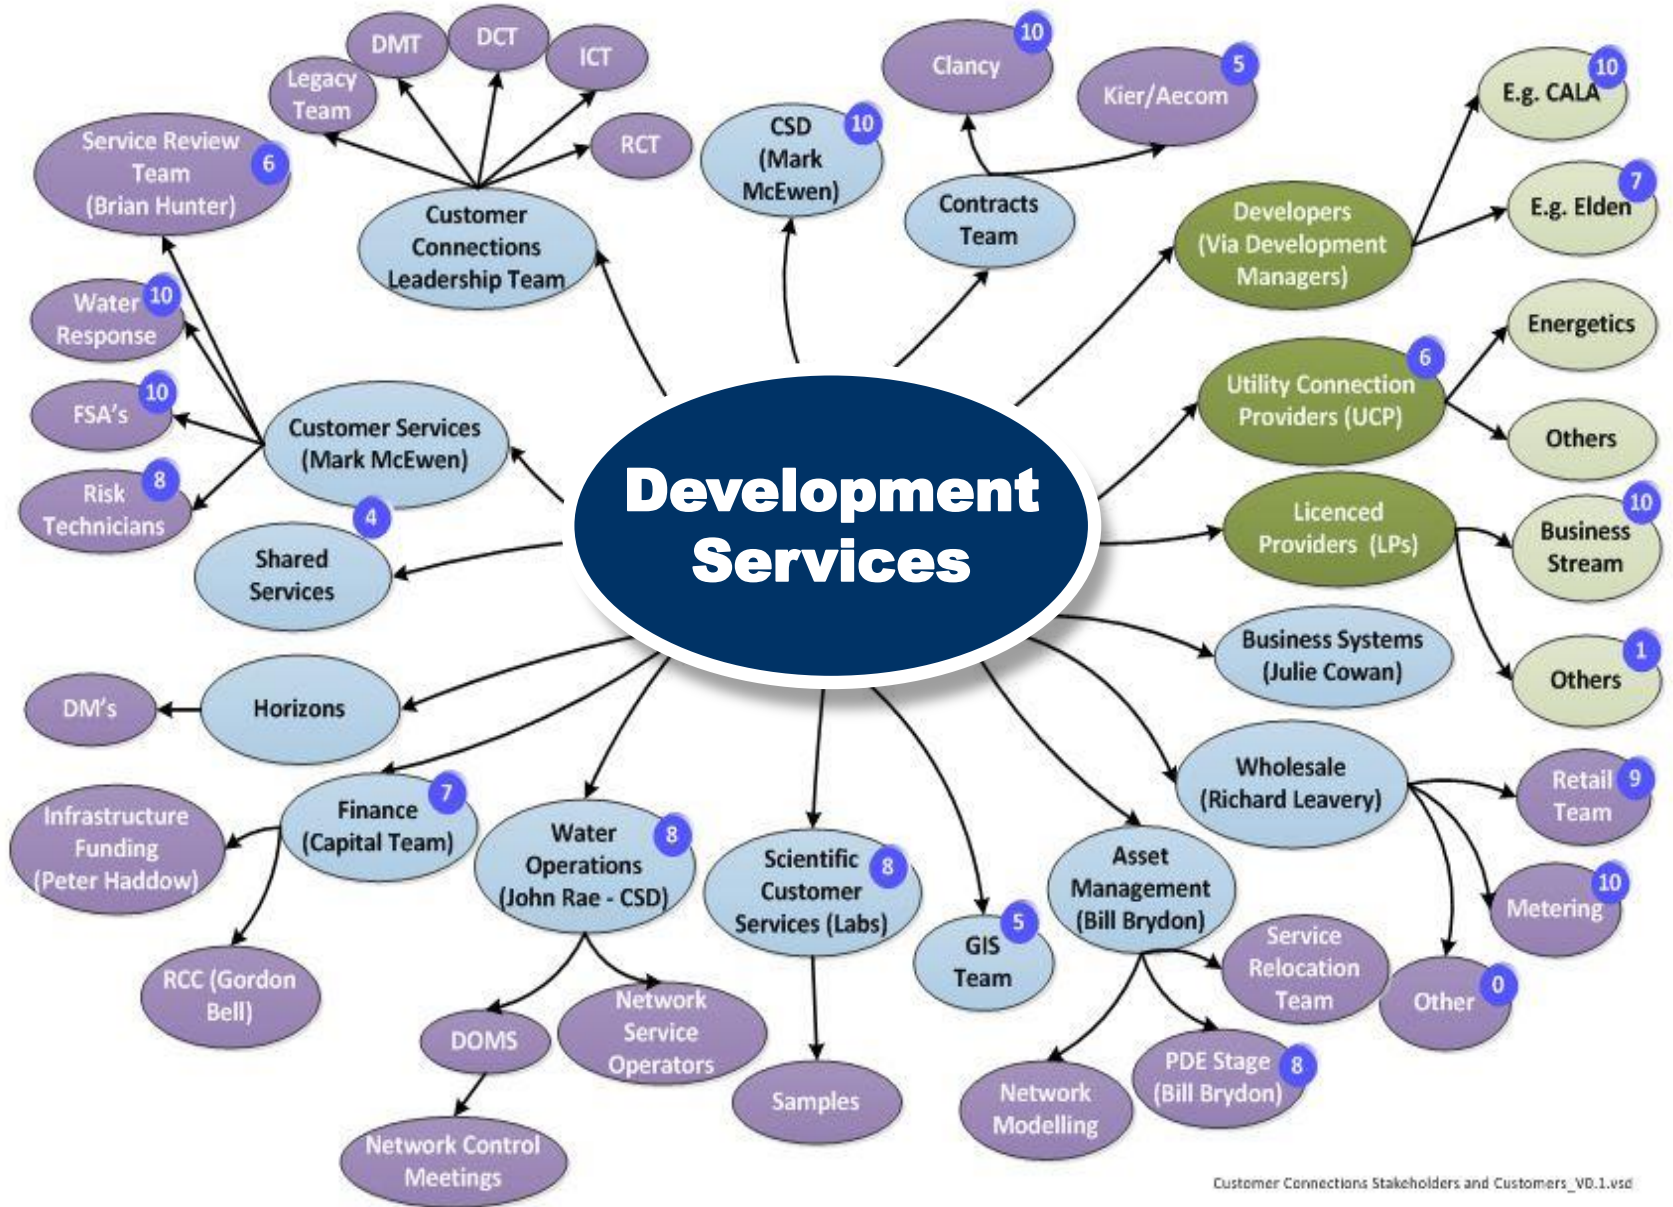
Development Services

DMT
DCT
ICT
Legacy Team
RCT
Service Review Team (Brian Hunter) 6
Customer Connections Leadership Team
CSD (Mark McEwen) 10
Clancy 10
Kier/Aecom 5
Contracts Team
E.g. CALA 10
E.g. Elden 7
Developers (Via Development Managers)
Water Response 10
FSA's 10
Risk Technicians 8
Customer Services (Mark McEwen)
4
Shared Services
Energetics
Utility Connection Providers (UCP) 6
Others
Licenced Providers (LPs)
Business Stream 10
Others 1
Business Systems (Julie Cowan)
DM's
Horizons
Wholesale (Richard Leavery)
Retail Team 9
Metering 10
Other 0
Infrastructure Funding (Peter Haddow)
Finance (Capital Team) 7
Water Operations (John Rae - CSD) 8
Scientific Customer Services (Labs) 8
GIS Team 5
Asset Management (Bill Brydon)
Service Relocation Team
RCC (Gordon Bell)
DOMS
Network Service Operators
Samples
Network Modelling
PDE Stage (Bill Brydon) 8
Network Control Meetings

Customer Connections Stakeholders and Customers_V0.1.vsd